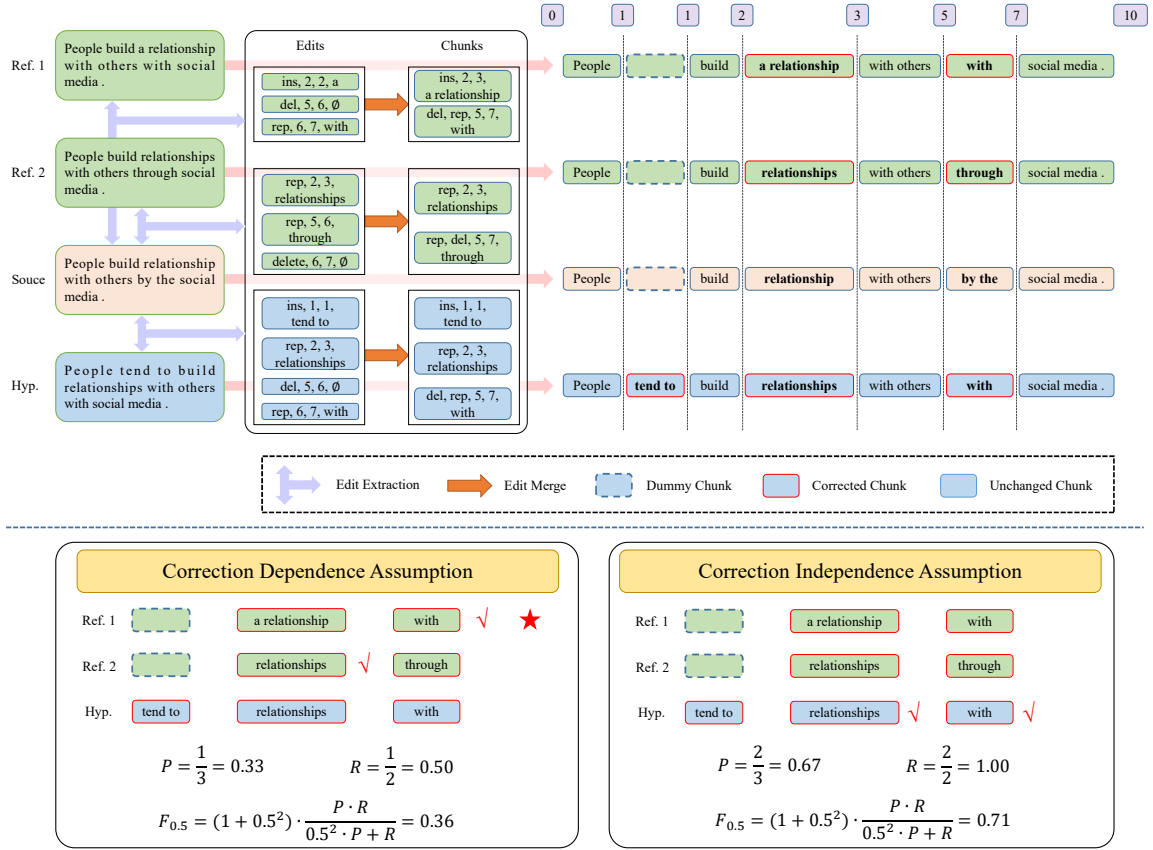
Ref. 1 People build a relationship with others with social media .

Ref. 2 People build relationships with others through social media .

Souce People build relationship with others by the social media .

Hyp. People tend to build relationships with others with social media .

Edits

ins, 2, 2, a
del, 5, 6, Ø
rep, 6, 7, with

rep, 2, 3, relationships
rep, 5, 6, through
delete, 6, 7, Ø

ins, 1, 1, tend to
rep, 2, 3, relationships
del, 5, 6, Ø
rep, 6, 7, with

Chunks

ins, 2, 3, a relationship
del, rep, 5, 7, with

rep, 2, 3, relationships
rep, del, 5, 7, through

ins, 1, 1, tend to
rep, 2, 3, relationships
del, rep, 5, 7, with

0 1 1 2 3 5 7 10

People | | build | a relationship | with others | with | social media .
People | | build | relationships | with others | through | social media .
People | | build | relationship | with others | by the | social media .
People | tend to | build | relationships | with others | with | social media .

Edit Extraction Edit Merge Dummy Chunk Corrected Chunk Unchanged Chunk

Correction Dependence Assumption

Ref. 1 a relationship with √ ★
Ref. 2 relationships √ through
Hyp. tend to relationships with

$P = \frac{1}{3} = 0.33$ $R = \frac{1}{2} = 0.50$

$F_{0.5} = (1 + 0.5^2) \cdot \frac{P \cdot R}{0.5^2 \cdot P + R} = 0.36$

Correction Independence Assumption

Ref. 1 a relationship with
Ref. 2 relationships through
Hyp. tend to relationships √ with √

$P = \frac{2}{3} = 0.67$ $R = \frac{2}{2} = 1.00$

$F_{0.5} = (1 + 0.5^2) \cdot \frac{P \cdot R}{0.5^2 \cdot P + R} = 0.71$